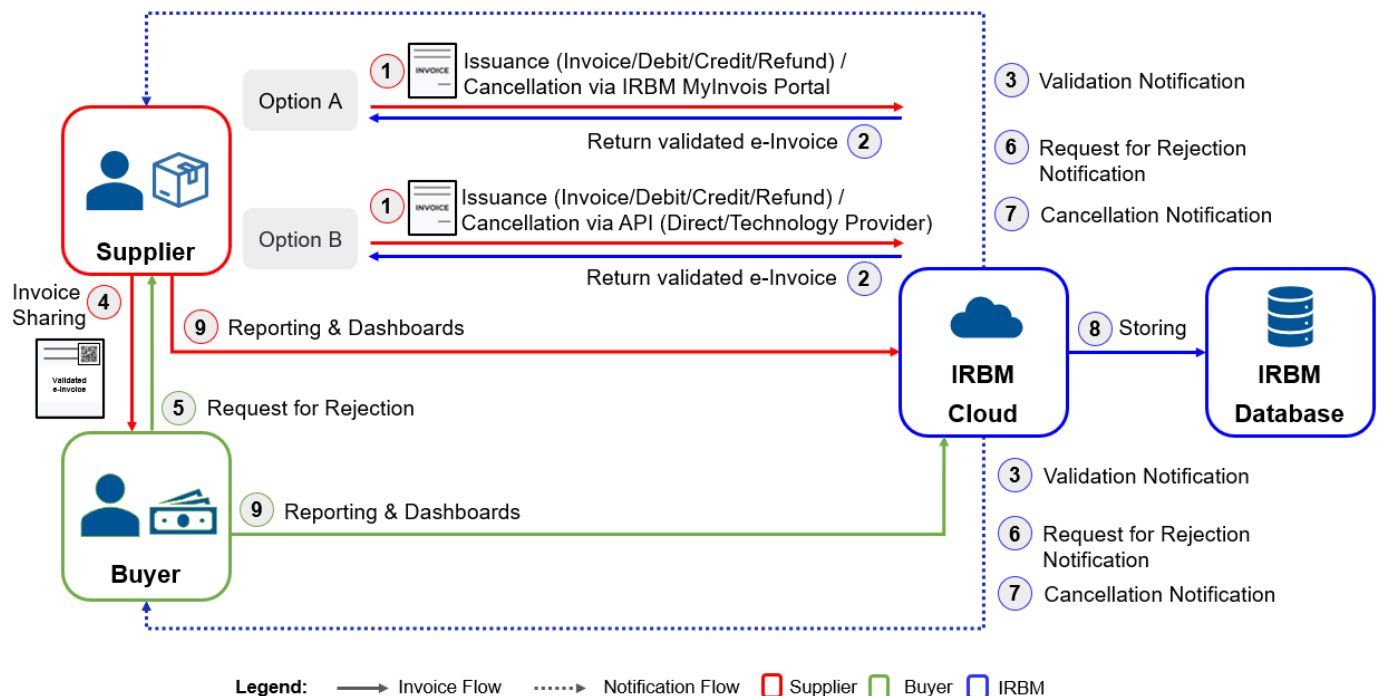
Option A

1 INVOICE Issuance (Invoice/Debit/Credit/Refund) / Cancellation via IRBM MyInvois Portal

Return validated e-Invoice 2

3 Validation Notification

6 Request for Rejection Notification

7 Cancellation Notification

Supplier

Option B

1 INVOICE Issuance (Invoice/Debit/Credit/Refund) / Cancellation via API (Direct/Technology Provider)

Return validated e-Invoice 2

Invoice Sharing 4

Validated e-Invoice

9 Reporting & Dashboards

IRBM Cloud

8 Storing

IRBM Database

5 Request for Rejection

Buyer

9 Reporting & Dashboards

3 Validation Notification

6 Request for Rejection Notification

7 Cancellation Notification

Legend: Invoice Flow Notification Flow Supplier Buyer IRBM